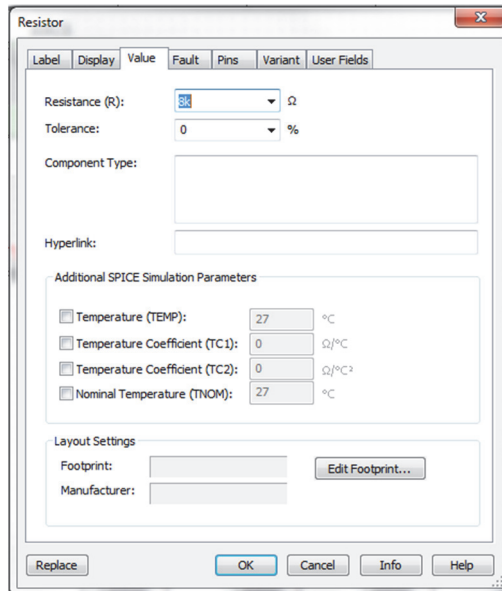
Resistor

Label | Display | Value | Fault | Pins | Variant | User Fields

Resistance (R): 8k Ω

Tolerance: 0 %

Component Type:

Hyperlink:

Additional SPICE Simulation Parameters

Temperature (TEMP): 27 °C

Temperature Coefficient (TC1): 0 Ω/°C

Temperature Coefficient (TC2): 0 Ω/°C²

Nominal Temperature (TNOM): 27 °C

Layout Settings

Footprint:

Edit Footprint...

Manufacturer:

Replace

OK

Cancel

Info

Help